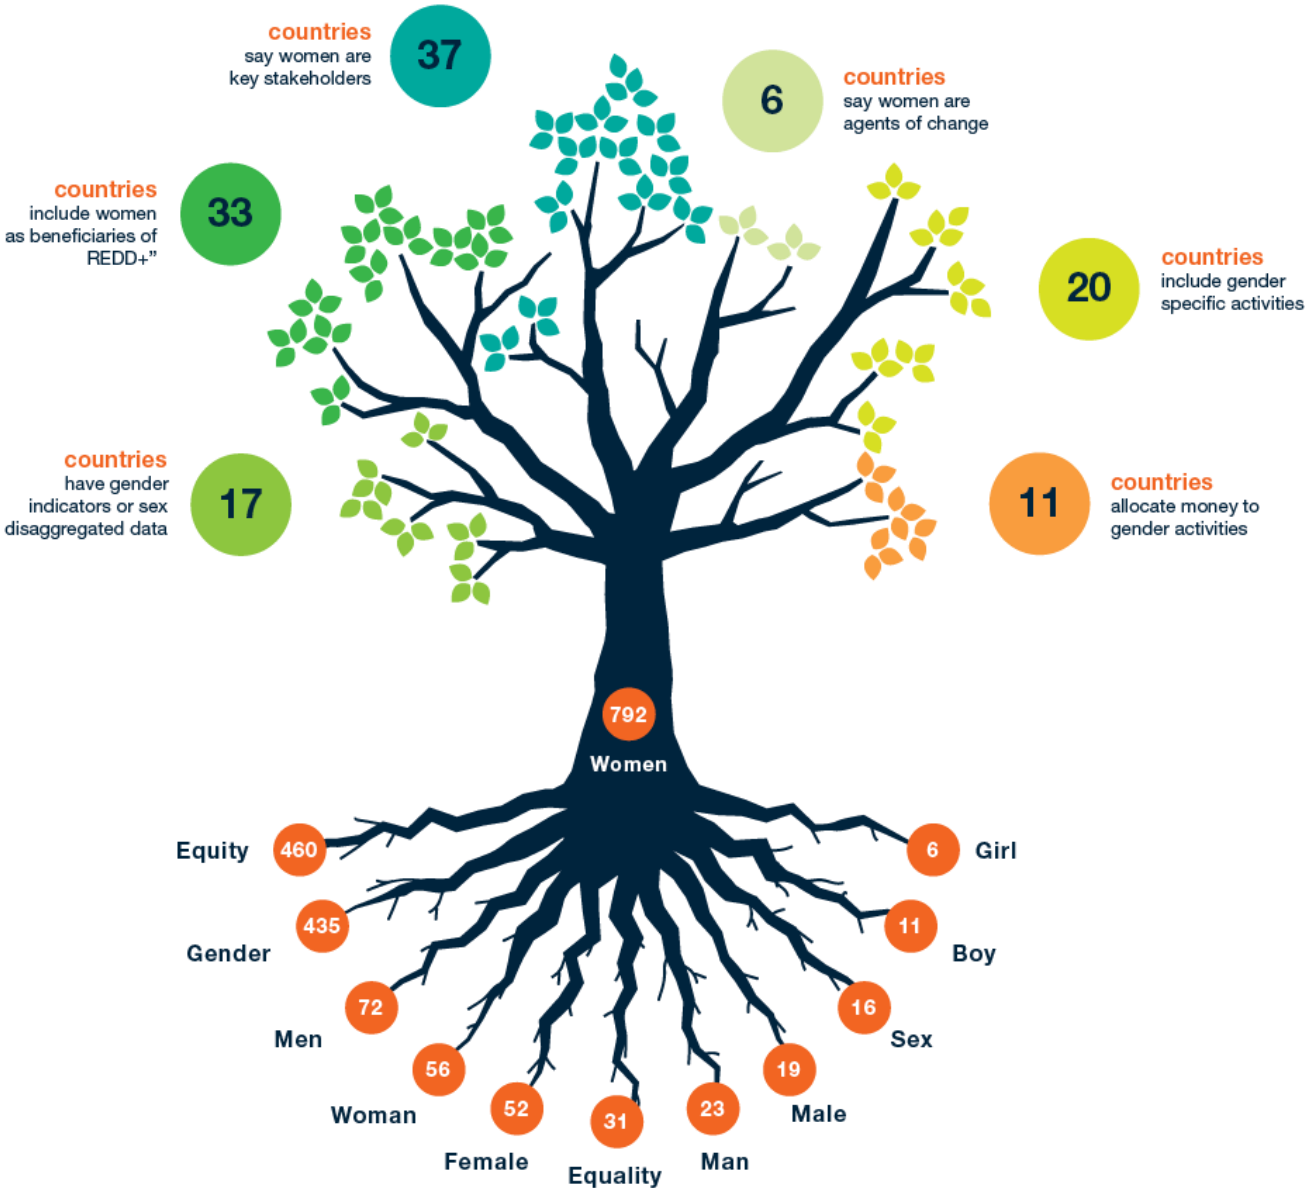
countries
say women are key stakeholders
37

6
countries
say women are agents of change

countries
include women as beneficiaries of REDD+"
33

20
countries
include gender specific activities

countries
have gender indicators or sex disaggregated data
17

11
countries
allocate money to gender activities

792
Women

Equity 460
6 Girl
435 Gender
11 Boy
72 Men
16 Sex
56 Woman
19 Male
52 Female
31 Equality
23 Man